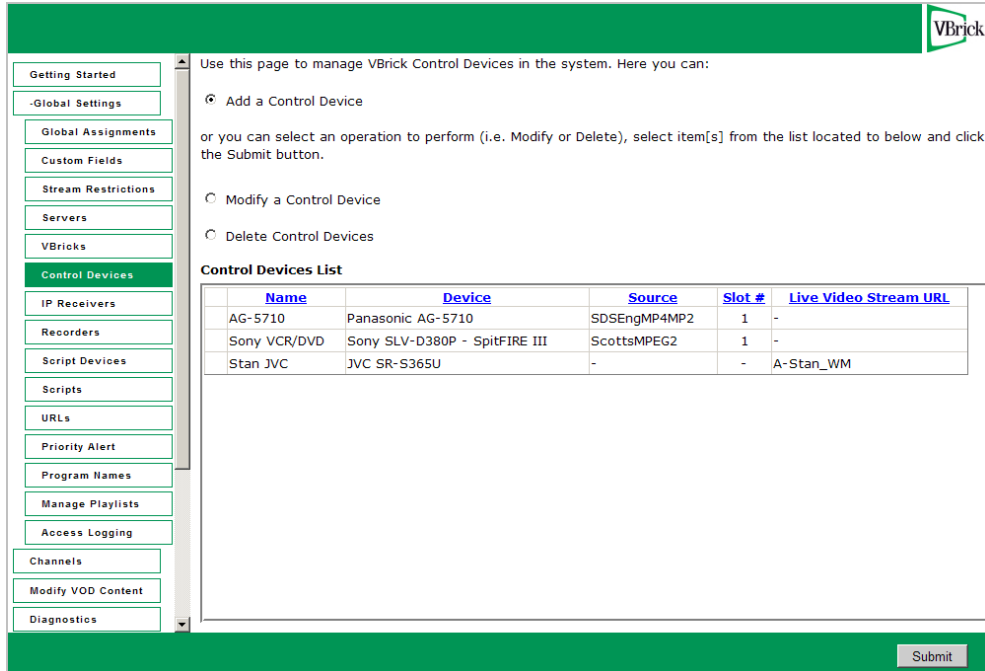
VBrick

Getting Started
-Global Settings
Global Assignments
Custom Fields
Stream Restrictions
Servers
VBricks
Control Devices
IP Receivers
Recorders
Script Devices
Scripts
URLs
Priority Alert
Program Names
Manage Playlists
Access Logging
Channels
Modify VOD Content
Diagnostics

Use this page to manage VBrick Control Devices in the system. Here you can:

Add a Control Device

or you can select an operation to perform (i.e. Modify or Delete), select item[s] from the list located to below and click the Submit button.

Modify a Control Device

Delete Control Devices

Control Devices List

| | Name | Device | Source | Slot # | Live Video Stream URL |
|---|---|---|---|---|---|
| | AG-5710 | Panasonic AG-5710 | SDSEngMP4MP2 | 1 | - |
| | Sony VCR/DVD | Sony SLV-D380P - SpitFIRE III | ScottsMPEG2 | 1 | - |
| | Stan JVC | JVC SR-S365U | - | - | A-Stan_WM |

Submit